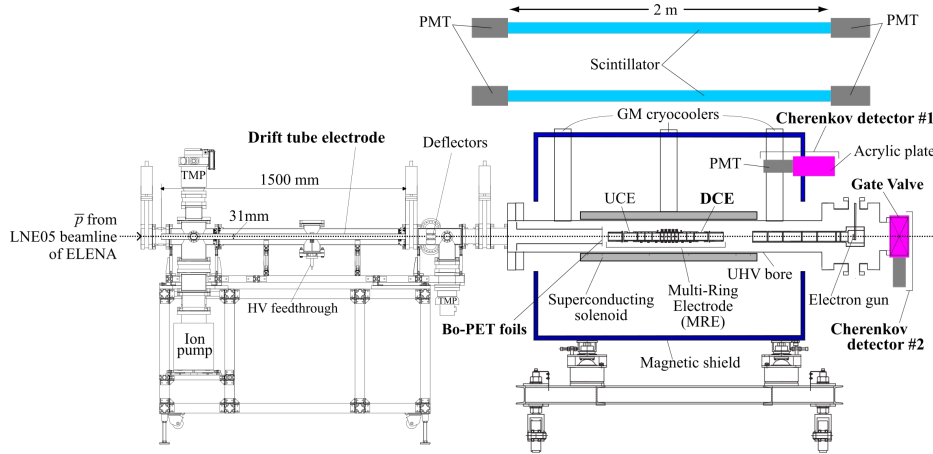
PMT
2 m
PMT
Scintillator
GM cryocoolers
Cherenkov detector #1
Drift tube electrode
Deflectors
PMT
Acrylic plate
TMP
1500 mm
Gate Valve
UCE
DCE
31mm
$\overline{p}$ from LNE05 beamline of ELENA
UHV bore
TMP
HV feedthrough
Superconducting solenoid
Multi-Ring Electrode (MRE)
Electron gun
Ion pump
Bo-PET foils
Cherenkov detector #2
Magnetic shield